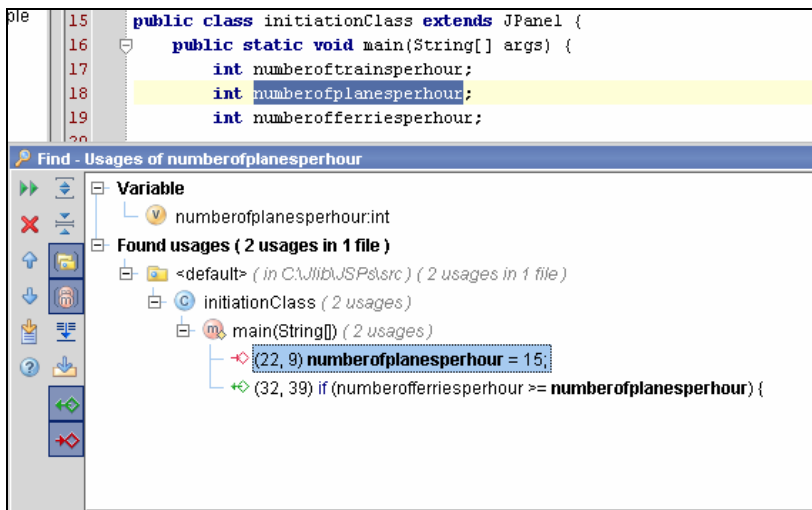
ple

15 public class initiationClass extends JPanel {
16 public static void main(String[] args) {
17 int numberoftrainsperhour;
18 int numberofplanesperhour;
19 int numberofferriesperhour;
20

Find - Usages of numberofplanesperhour

Variable
numberofplanesperhour:int
Found usages ( 2 usages in 1 file )
<default> ( in C:\Jlib\JSPs\src ) ( 2 usages in 1 file )
initiationClass ( 2 usages )
main(String[]) ( 2 usages )
(22, 9) numberofplanesperhour = 15;
(32, 39) if (numberofferriesperhour >= numberofplanesperhour) {